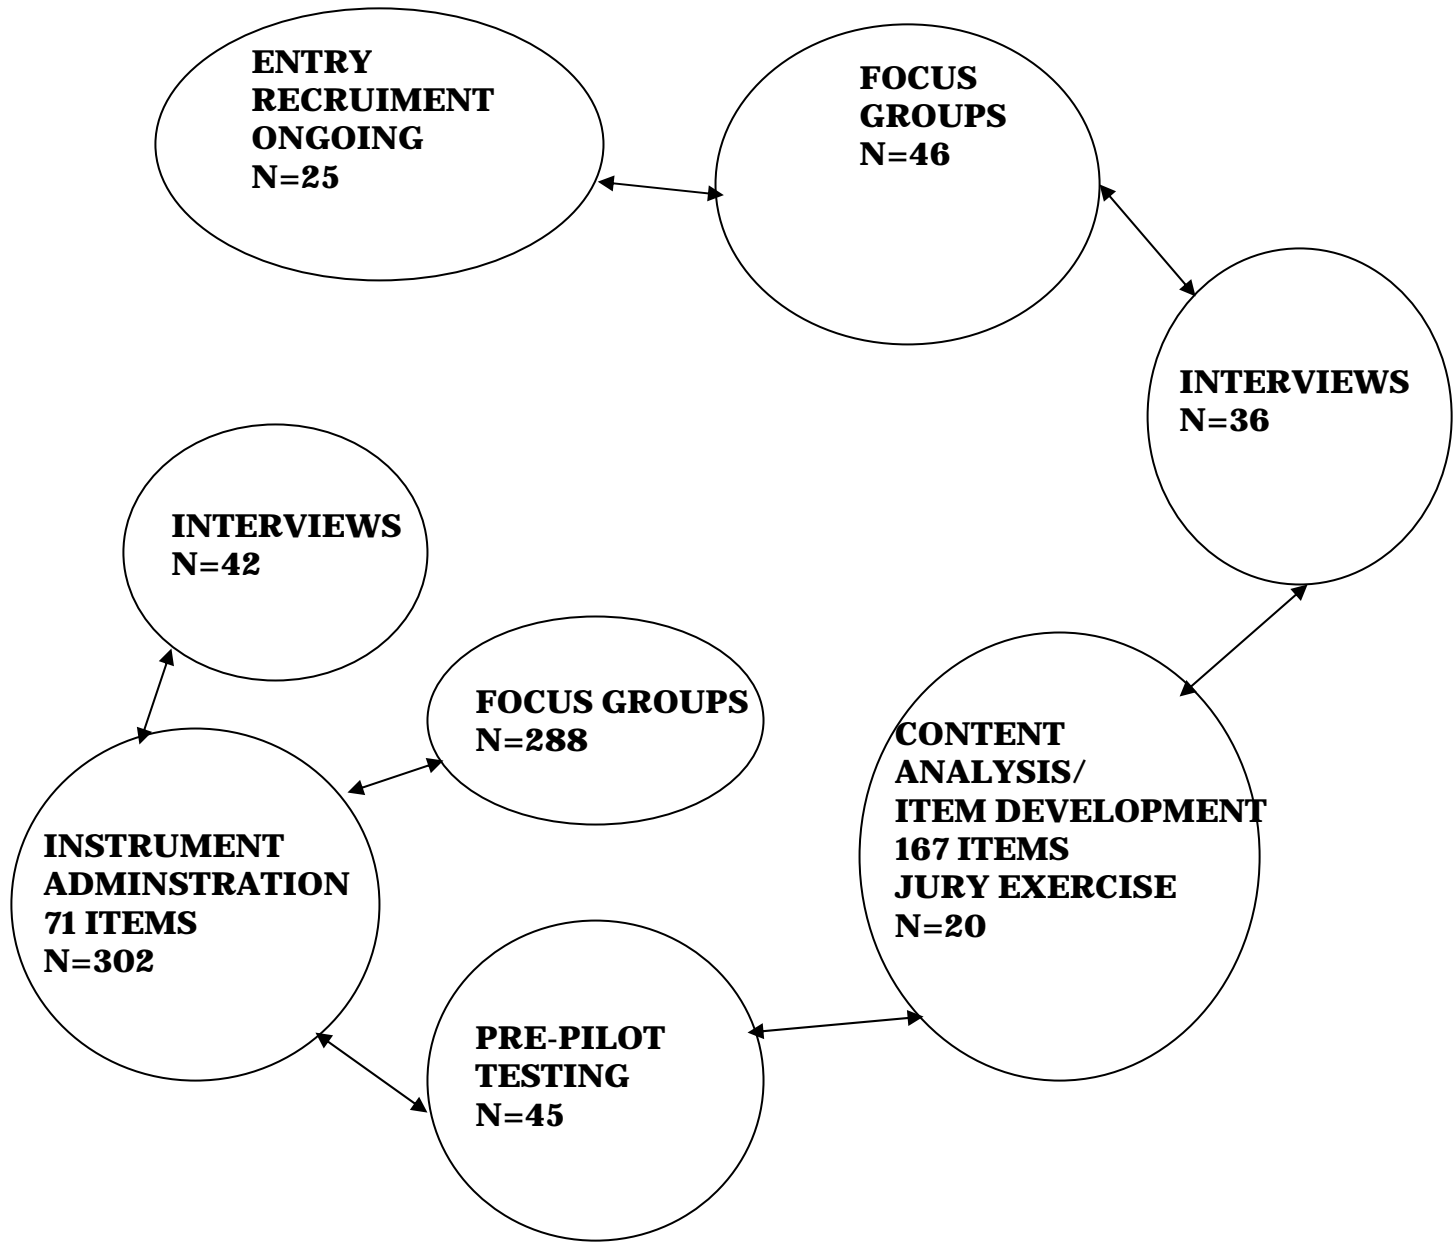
ENTRY RECRUIMENT ONGOING N=25

FOCUS GROUPS N=46

INTERVIEWS N=36

CONTENT ANALYSIS/ ITEM DEVELOPMENT 167 ITEMS JURY EXERCISE N=20

PRE-PILOT TESTING N=45

INSTRUMENT ADMINSTRATION 71 ITEMS N=302

FOCUS GROUPS N=288

INTERVIEWS N=42